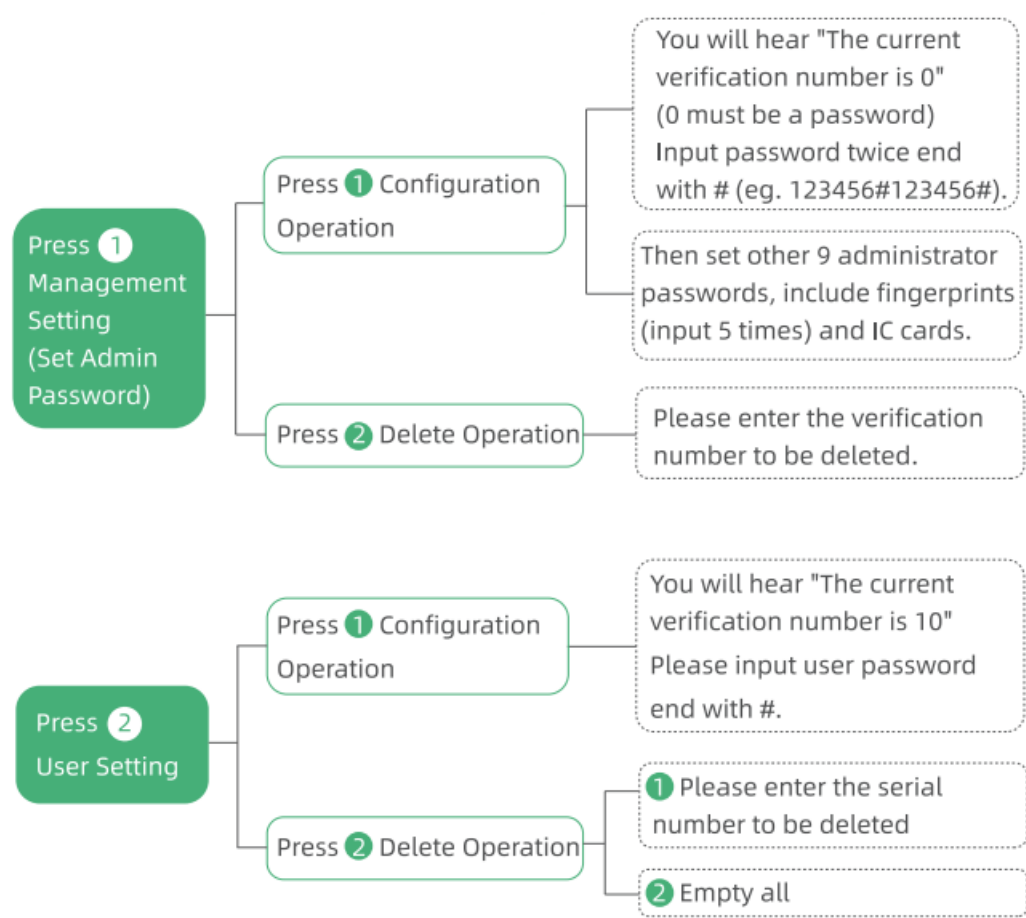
Press 1 Management Setting (Set Admin Password)

Press 1 Configuration Operation

You will hear "The current verification number is 0" (0 must be a password) Input password twice end with # (eg. 123456#123456#).

Then set other 9 administrator passwords, include fingerprints (input 5 times) and IC cards.

Press 2 Delete Operation

Please enter the verification number to be deleted.

Press 2 User Setting

Press 1 Configuration Operation

You will hear "The current verification number is 10" Please input user password end with #.

Press 2 Delete Operation

1 Please enter the serial number to be deleted

2 Empty all